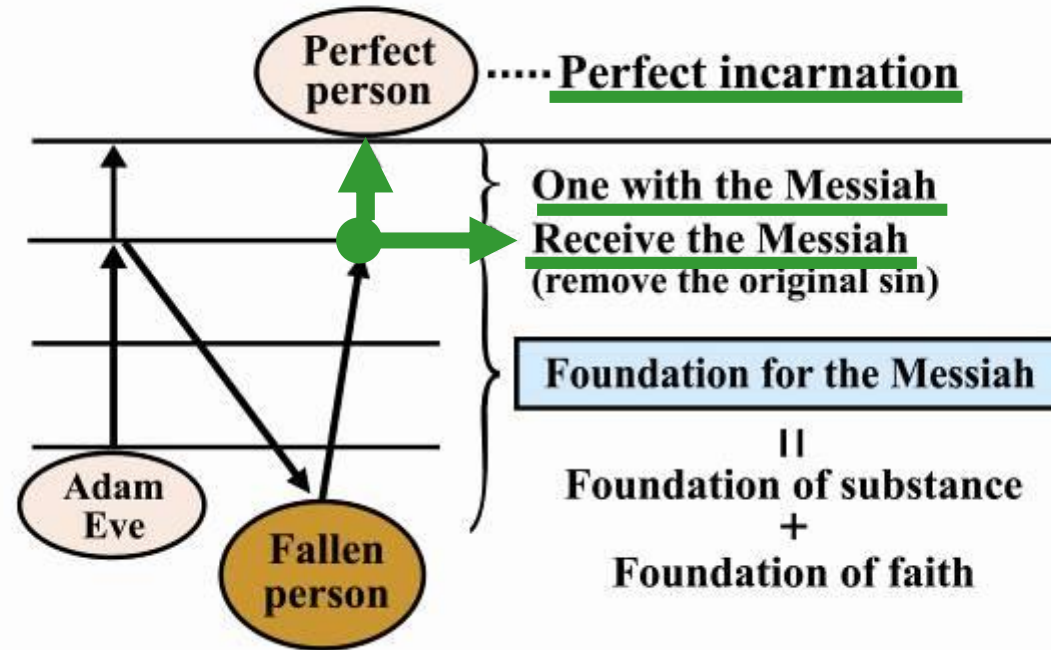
Perfect person

Perfect incarnation

One with the Messiah

Receive the Messiah
(remove the original sin)

Foundation for the Messiah

||

Foundation of substance
+
Foundation of faith

Adam
Eve

Fallen person